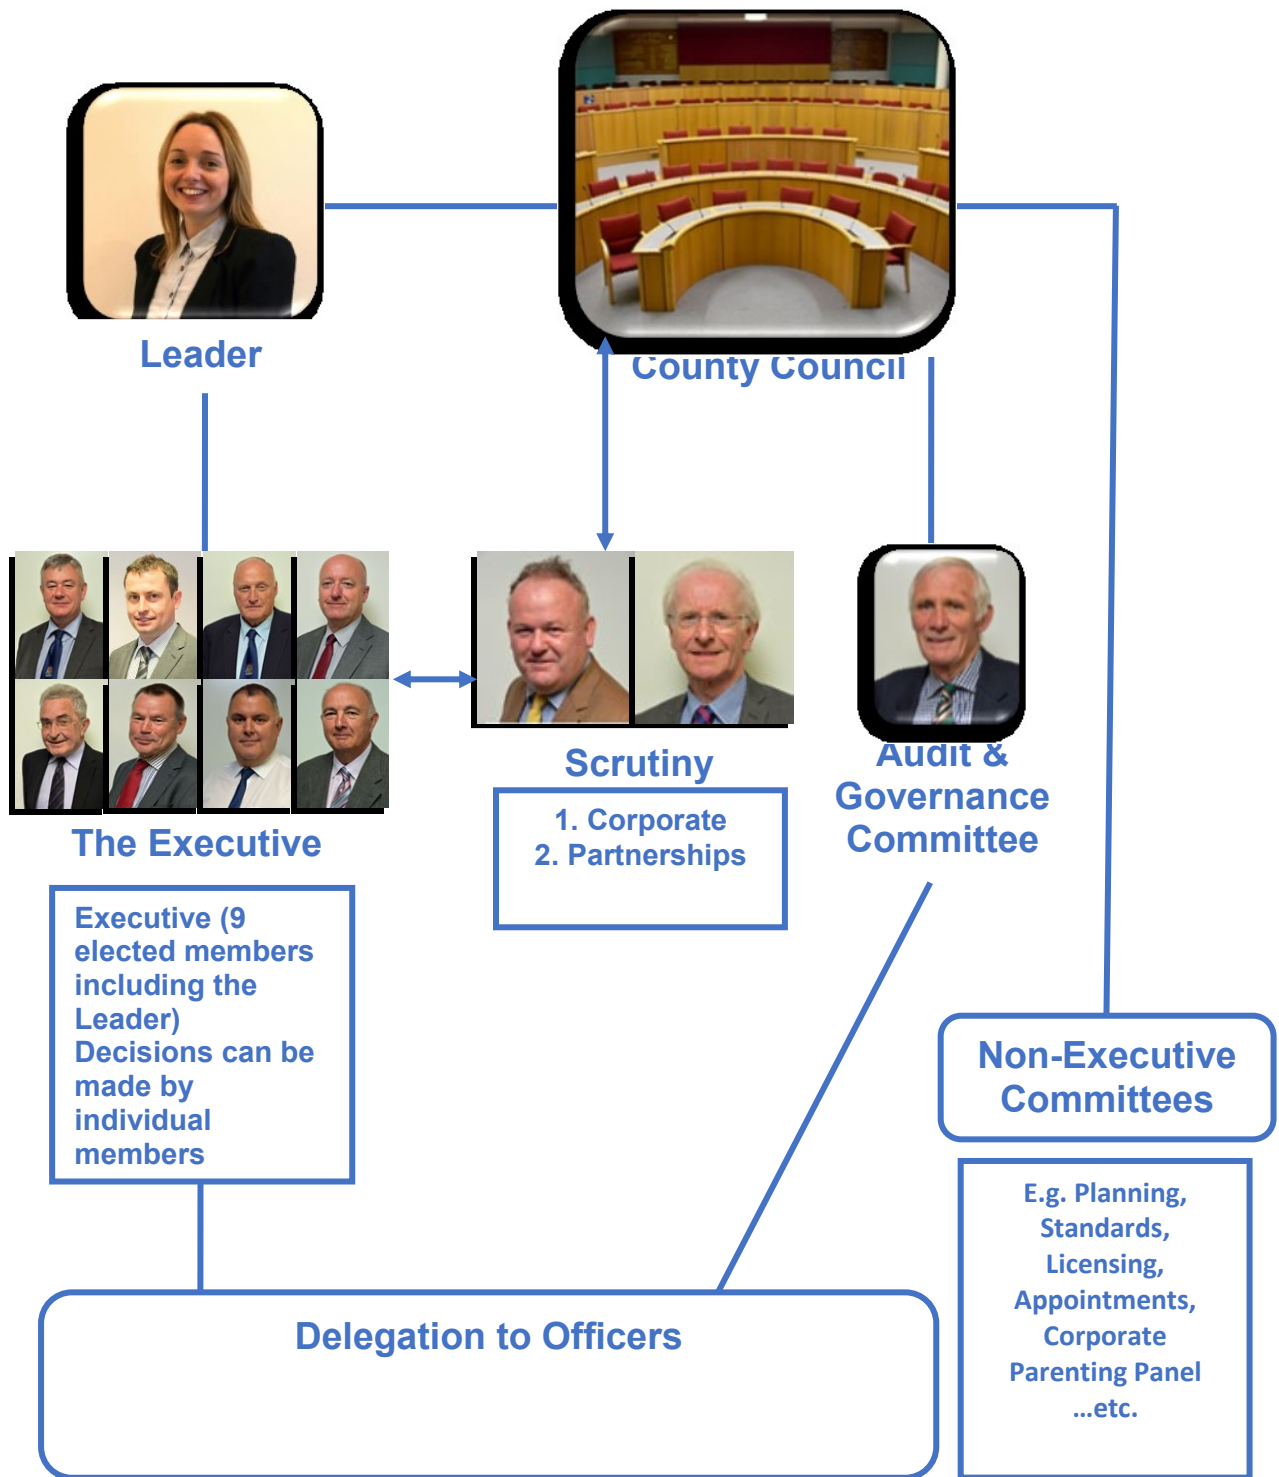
Leader

County Council

The Executive

Executive (9 elected members including the Leader) Decisions can be made by individual members

Scrutiny

1. Corporate
2. Partnerships

Audit & Governance Committee

Non-Executive Committees

E.g. Planning, Standards, Licensing, Appointments, Corporate Parenting Panel ...etc.

Delegation to Officers